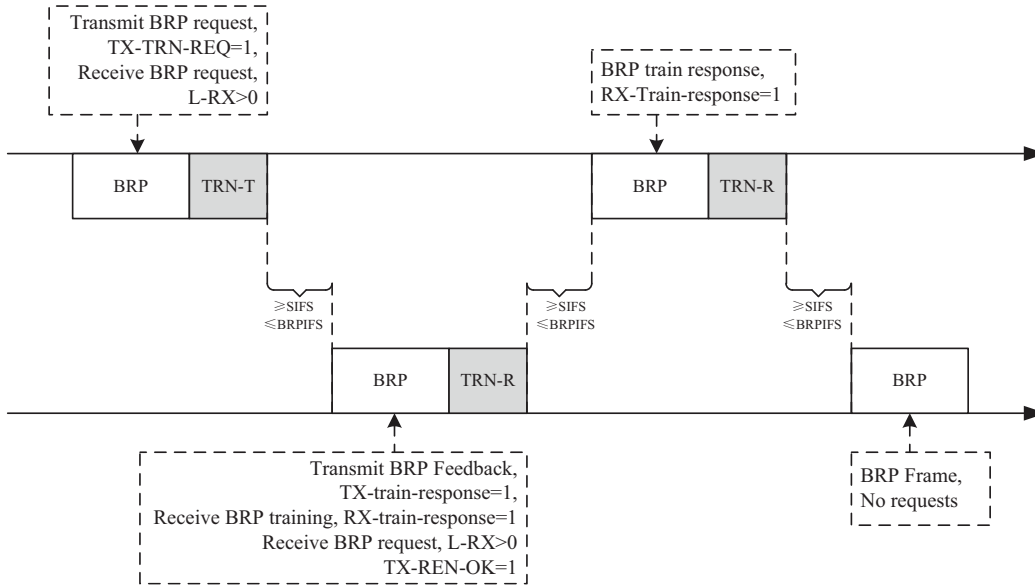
Transmit BRP request, TX-TRN-REQ=1, Receive BRP request, L-RX>0

BRP train response, RX-Train-response=1

BRP

TRN-T

BRP

TRN-R

$\geqslant$SIFS $\leqslant$BRPIFS

$\geqslant$SIFS $\leqslant$BRPIFS

$\geqslant$SIFS $\leqslant$BRPIFS

BRP

TRN-R

BRP

Transmit BRP Feedback, TX-train-response=1, Receive BRP training, RX-train-response=1 Receive BRP request, L-RX>0 TX-REN-OK=1

BRP Frame, No requests